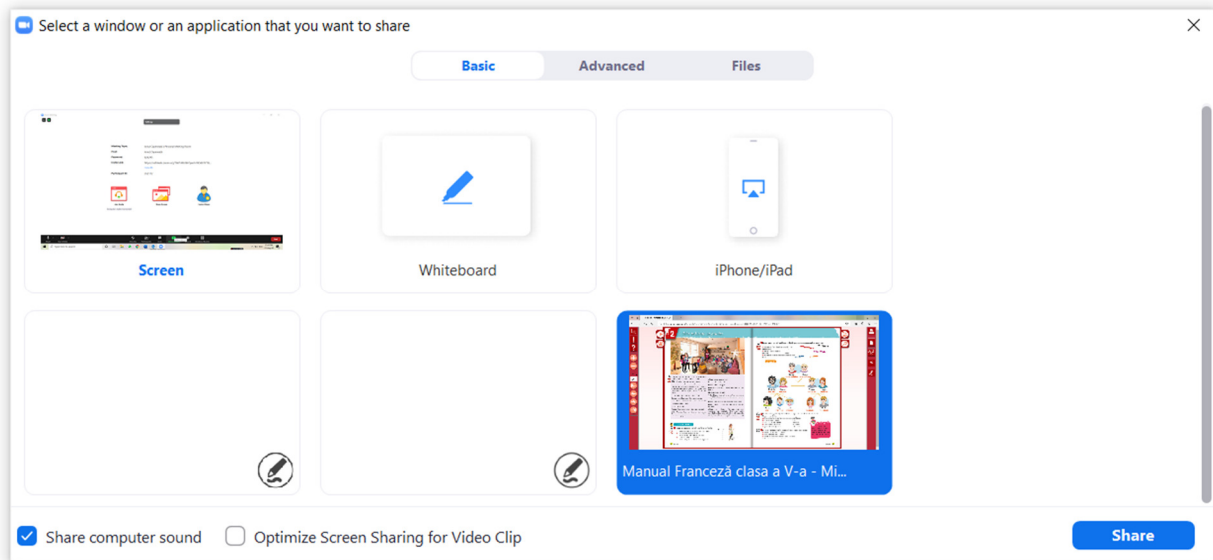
Select a window or an application that you want to share

Basic Advanced Files

Screen

Whiteboard

iPhone/iPad

Manual Franceză clasa a V-a - Mi...

Share computer sound

Optimize Screen Sharing for Video Clip

Share